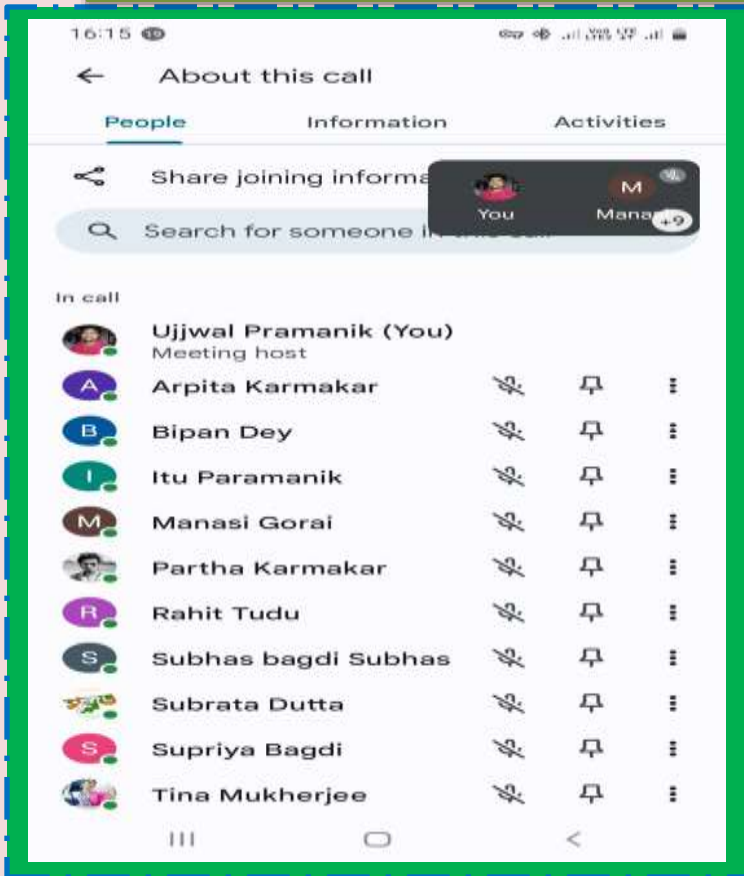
16:15

About this call

People Information Activities

Share joining informa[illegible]

You M Mana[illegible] +9

Search for someone i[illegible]

In call

Ujjwal Pramanik (You)
Meeting host

A Arpita Karmakar

B Bipan Dey

I Itu Paramanik

M Manasi Gorai

Partha Karmakar

R Rahit Tudu

S Subhas bagdi Subhas

Subrata Dutta

S Supriya Bagdi

Tina Mukherjee